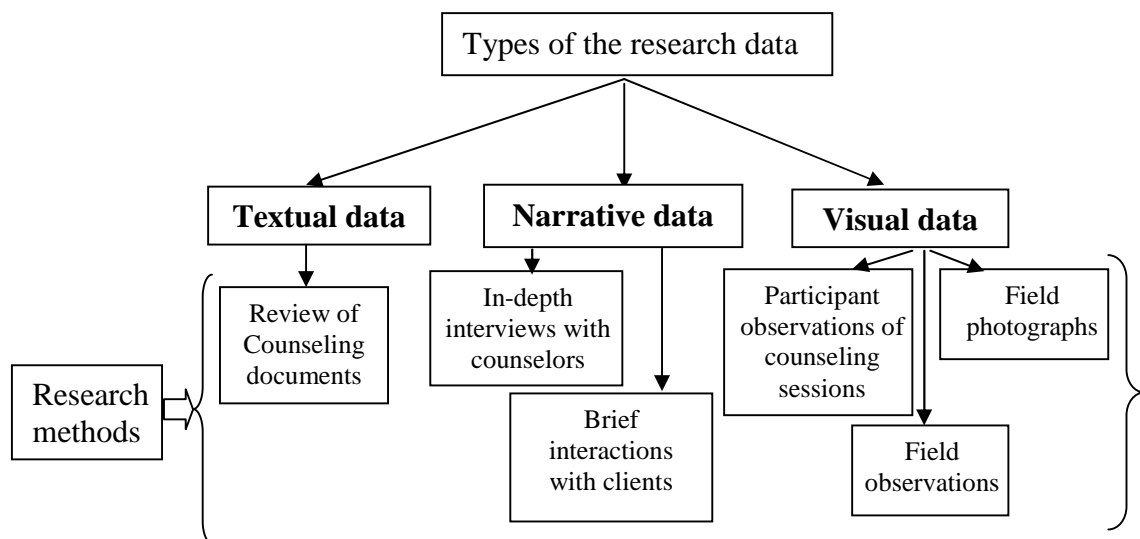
Types of the research data

Textual data

Narrative data

Visual data

Review of Counseling documents

In-depth interviews with counselors

Brief interactions with clients

Participant observations of counseling sessions

Field photographs

Field observations

Research methods